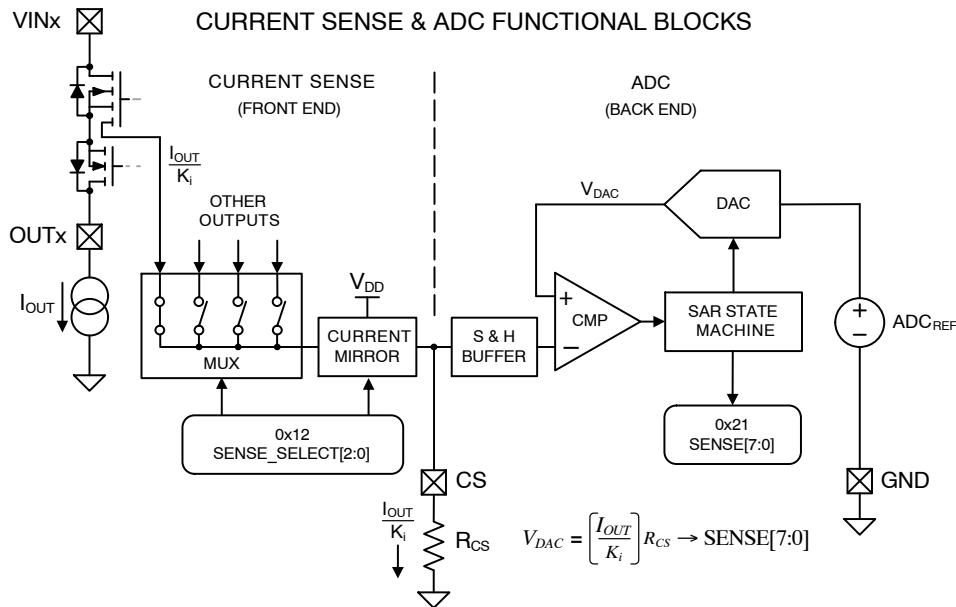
VINx

CURRENT SENSE & ADC FUNCTIONAL BLOCKS

CURRENT SENSE
(FRONT END)

ADC
(BACK END)

$\frac{I_{OUT}}{K_i}$

OTHER OUTPUTS

OUTx

$I_{OUT}$

MUX

$V_{DD}$

CURRENT MIRROR

S & H BUFFER

$V_{DAC}$

DAC

+

CMP

−

SAR STATE MACHINE

+

−

$ADC_{REF}$

0x12
SENSE_SELECT[2:0]

0x21
SENSE[7:0]

CS

$\frac{I_{OUT}}{K_i}$

$R_{CS}$

$V_{DAC} = \left[\frac{I_{OUT}}{K_i}\right] R_{CS} \rightarrow \text{SENSE[7:0]}$

GND